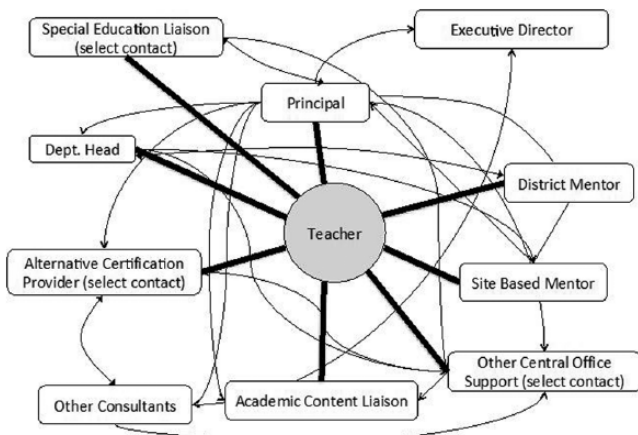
Special Education Liaison (select contact)

Executive Director

Principal

Dept. Head

District Mentor

Teacher

Alternative Certification Provider (select contact)

Site Based Mentor

Other Central Office Support (select contact)

Other Consultants

Academic Content Liaison